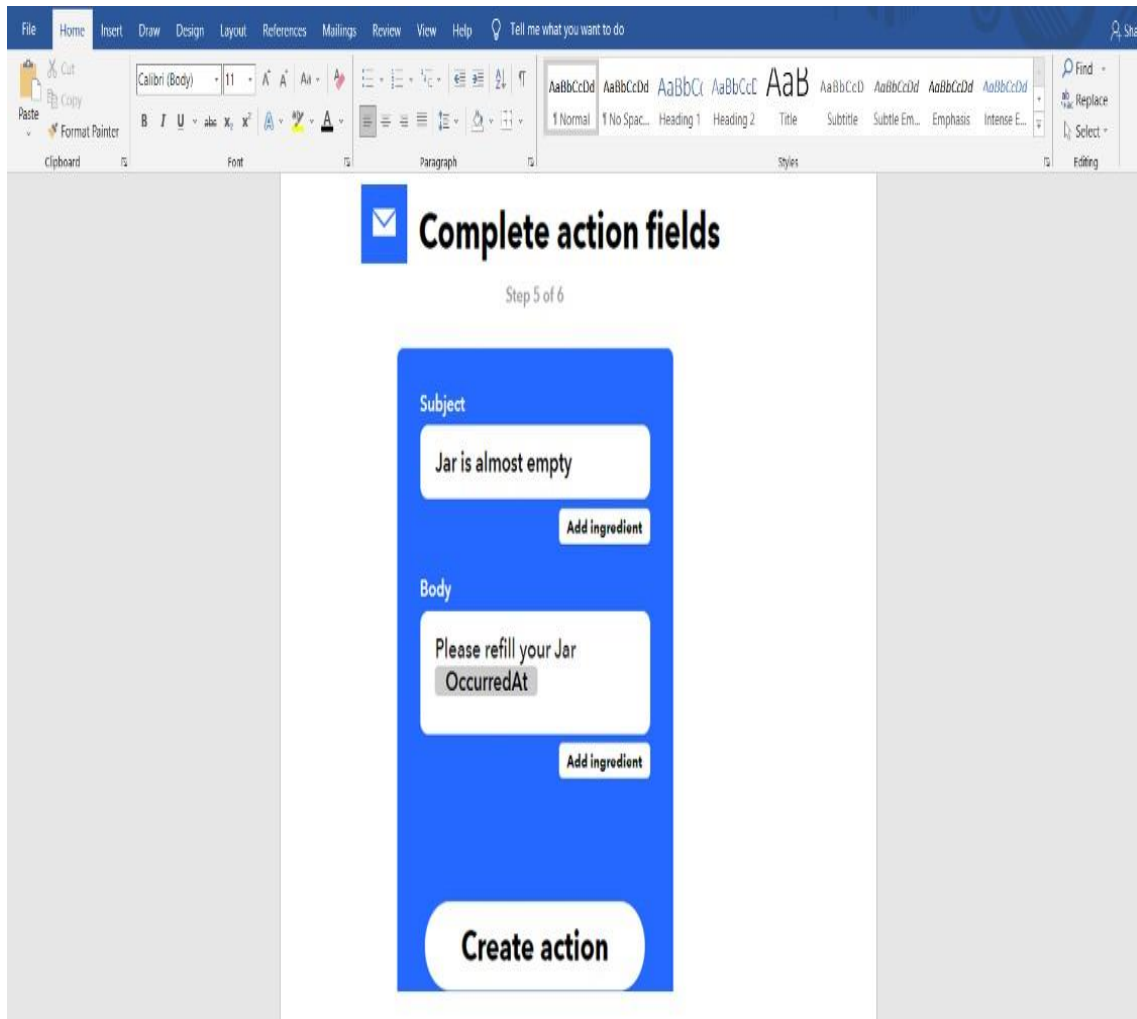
File Home Insert Draw Design Layout References Mailings Review View Help Tell me what you want to do Sha

Cut
Copy
Paste
Format Painter
Clipboard

Calibri (Body) 11
Font

Paragraph

AaBbCcDd AaBbCcDd AaBbCc AaBbCcE AaB AaBbCcD AaBbCcDd AaBbCcDd AaBbCcDd
¶ Normal ¶ No Spac... Heading 1 Heading 2 Title Subtitle Subtle Em... Emphasis Intense E...
Styles

Find
Replace
Select
Editing

Complete action fields

Step 5 of 6

Subject

Jar is almost empty

Add ingredient

Body

Please refill your Jar
OccurredAt

Add ingredient

Create action